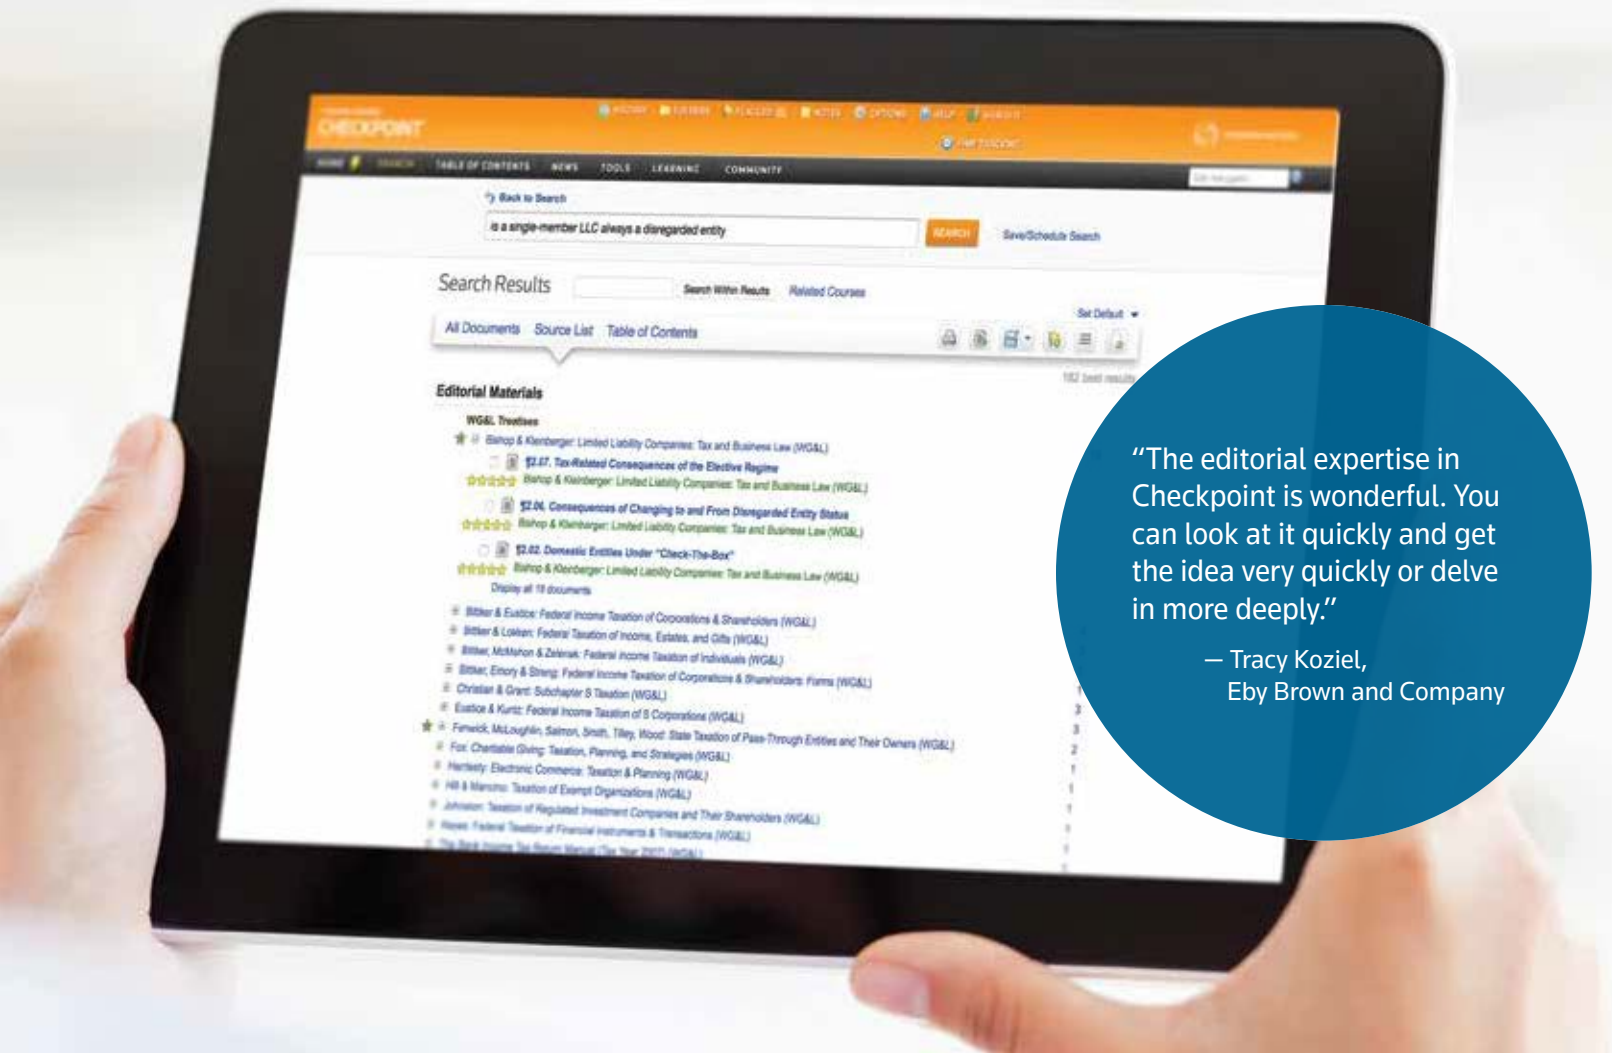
CHECKPOINT

HISTORY FOLDERS FLAGGED NOTES OPTIONS HELP SIGN OUT

HOME SEARCH TABLE OF CONTENTS NEWS TOOLS LEARNING COMMUNITY

Back to Search

is a single-member LLC always a disregarded entity

SEARCH

Save/Schedule Search

Search Results

Search Within Results

Related Courses

Set Default

All Documents Source List Table of Contents

Editorial Materials

WG&L Treatises

Bishop & Kleinberger: Limited Liability Companies: Tax and Business Law (WG&L)

¶2.07. Tax-Related Consequences of the Elective Regime

Bishop & Kleinberger: Limited Liability Companies: Tax and Business Law (WG&L)

¶2.06. Consequences of Changing to and From Disregarded Entity Status

Bishop & Kleinberger: Limited Liability Companies: Tax and Business Law (WG&L)

¶2.02. Domestic Entities Under "Check-The-Box"

Bishop & Kleinberger: Limited Liability Companies: Tax and Business Law (WG&L)

Display all 19 documents

Bittker & Eustice: Federal Income Taxation of Corporations & Shareholders (WG&L)

Bittker & Lokken: Federal Taxation of Income, Estates, and Gifts (WG&L)

Bittker, McMahon & Zelenak: Federal Income Taxation of Individuals (WG&L)

Bittker, Emory & Streng: Federal Income Taxation of Corporations & Shareholders: Forms (WG&L)

Christian & Grant: Subchapter S Taxation (WG&L)

Eustice & Kuntz: Federal Income Taxation of S Corporations (WG&L)

Fenwick, McLoughlin, Salmon, Smith, Tiley, Wood: State Taxation of Pass-Through Entities and Their Owners (WG&L)

Fox: Charitable Giving: Taxation, Planning, and Strategies (WG&L)

Hardesty: Electronic Commerce: Taxation & Planning (WG&L)

Hill & Mancino: Taxation of Exempt Organizations (WG&L)

Johnson: Taxation of Regulated Investment Companies and Their Shareholders (WG&L)

Keyes: Federal Taxation of Financial Instruments & Transactions (WG&L)

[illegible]

“The editorial expertise in Checkpoint is wonderful. You can look at it quickly and get the idea very quickly or delve in more deeply.”

— Tracy Koziel,
Eby Brown and Company